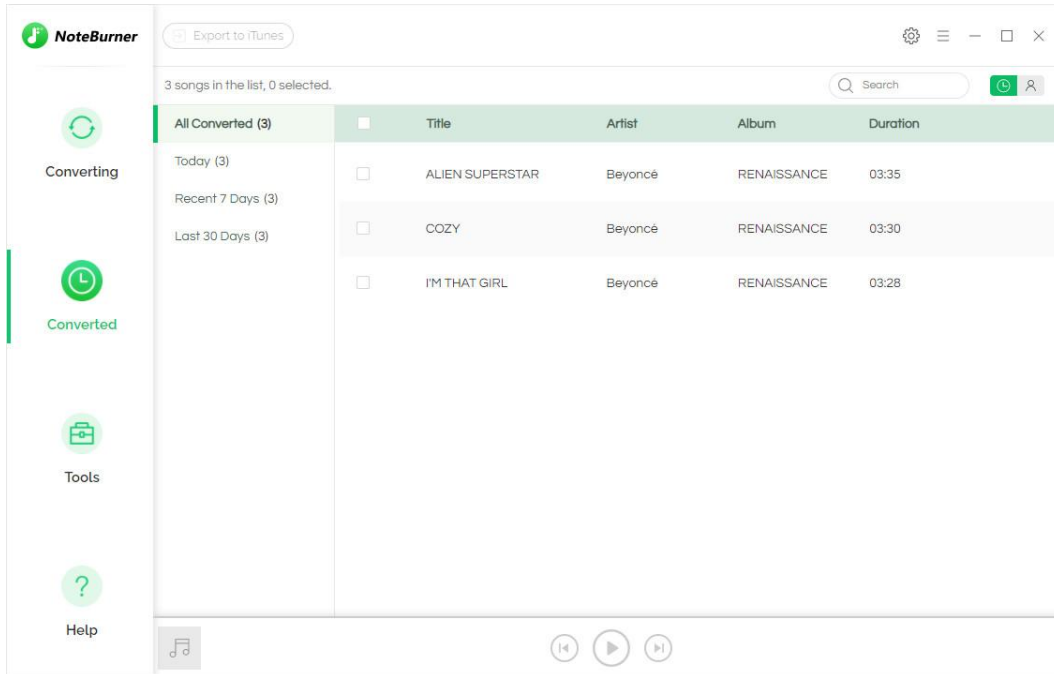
NoteBurner

Export to iTunes

3 songs in the list, 0 selected.

Search

Converting

Converted

Tools

Help

All Converted (3)
Today (3)
Recent 7 Days (3)
Last 30 Days (3)

| | Title | Artist | Album | Duration |
|---|---|---|---|---|
| | ALIEN SUPERSTAR | Beyoncé | RENAISSANCE | 03:35 |
| | COZY | Beyoncé | RENAISSANCE | 03:30 |
| | I'M THAT GIRL | Beyoncé | RENAISSANCE | 03:28 |